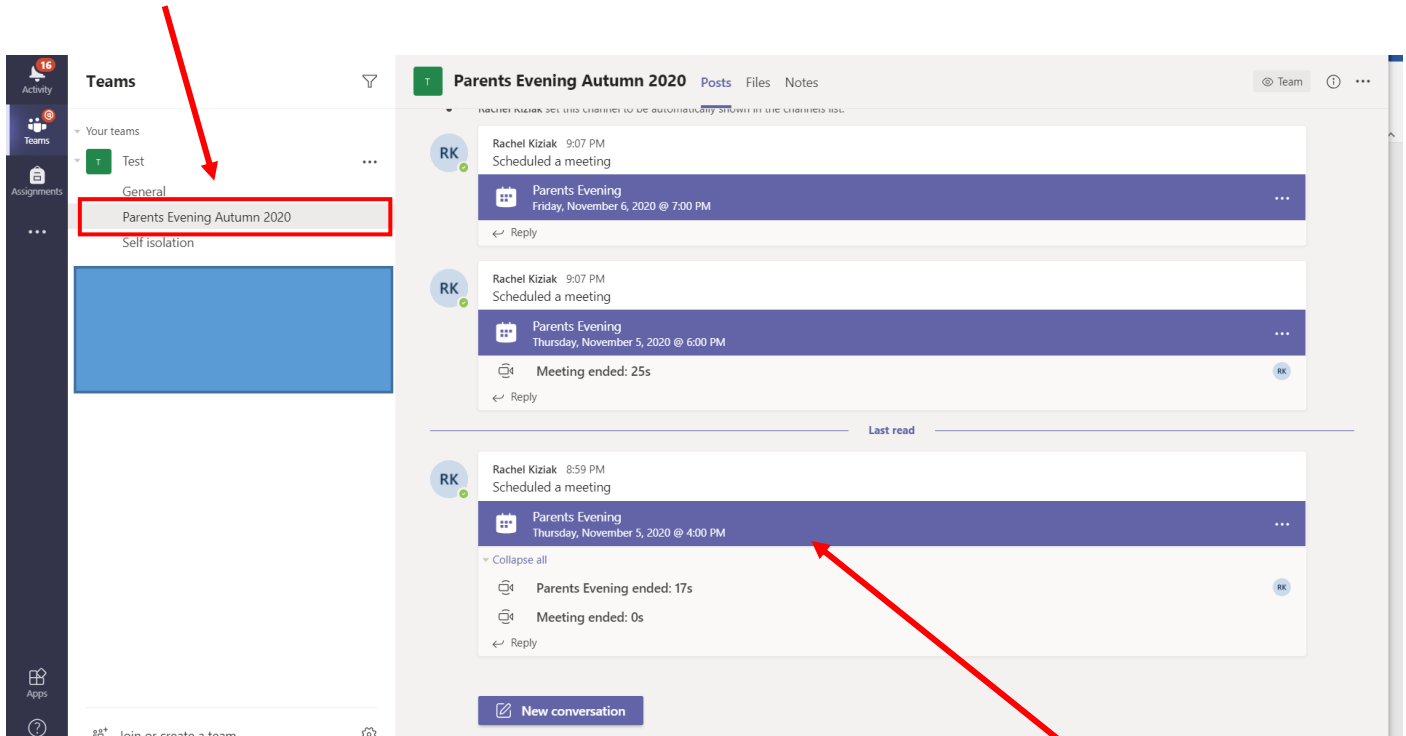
16
Activity
Teams
Assignments
...
Apps
?

Teams
Your teams
T Test ...
General
Parents Evening Autumn 2020
Self isolation
Join or create a team

T Parents Evening Autumn 2020 Posts Files Notes
Team

Rachel Kiziak set this channel to be automatically shown in the channels list.

RK
Rachel Kiziak 9:07 PM
Scheduled a meeting
Parents Evening
Friday, November 6, 2020 @ 7:00 PM
Reply

RK
Rachel Kiziak 9:07 PM
Scheduled a meeting
Parents Evening
Thursday, November 5, 2020 @ 6:00 PM
Meeting ended: 25s
RK
Reply

Last read

RK
Rachel Kiziak 8:59 PM
Scheduled a meeting
Parents Evening
Thursday, November 5, 2020 @ 4:00 PM
Collapse all
Parents Evening ended: 17s
RK
Meeting ended: 0s
Reply

New conversation